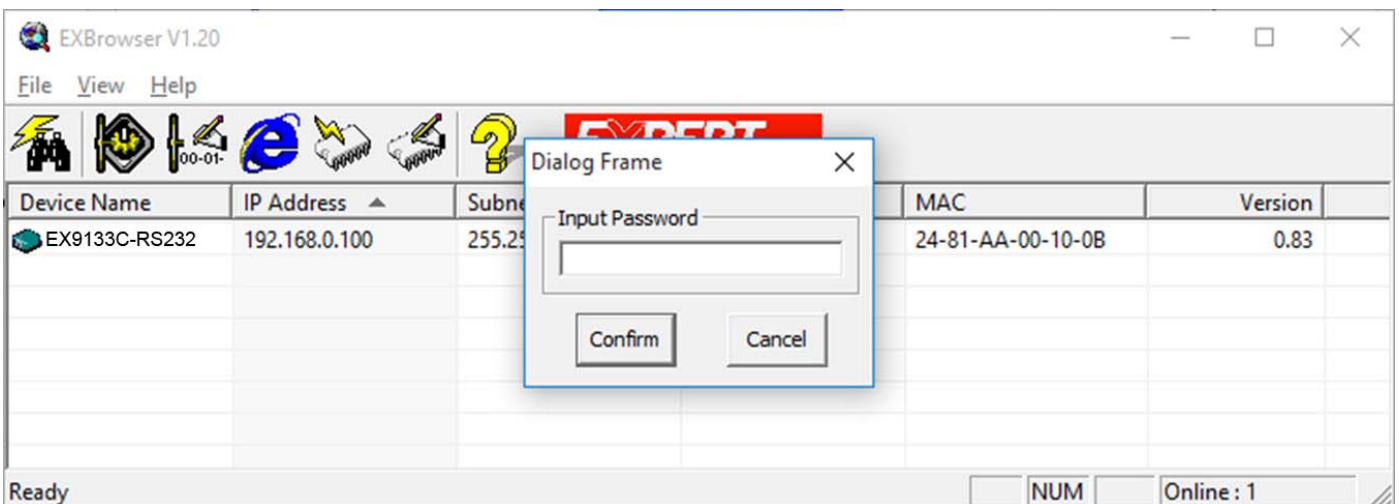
EXBrowser V1.20

File View Help

00-01-

EXPERT

Dialog Frame

| Device Name | IP Address | Subne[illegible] | | MAC | Version |
|---|---|---|---|---|---|
| EX9133C-RS232 | 192.168.0.100 | 255.25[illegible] | | 24-81-AA-00-10-0B | 0.83 |

Input Password

Confirm

Cancel

Ready

NUM

Online : 1